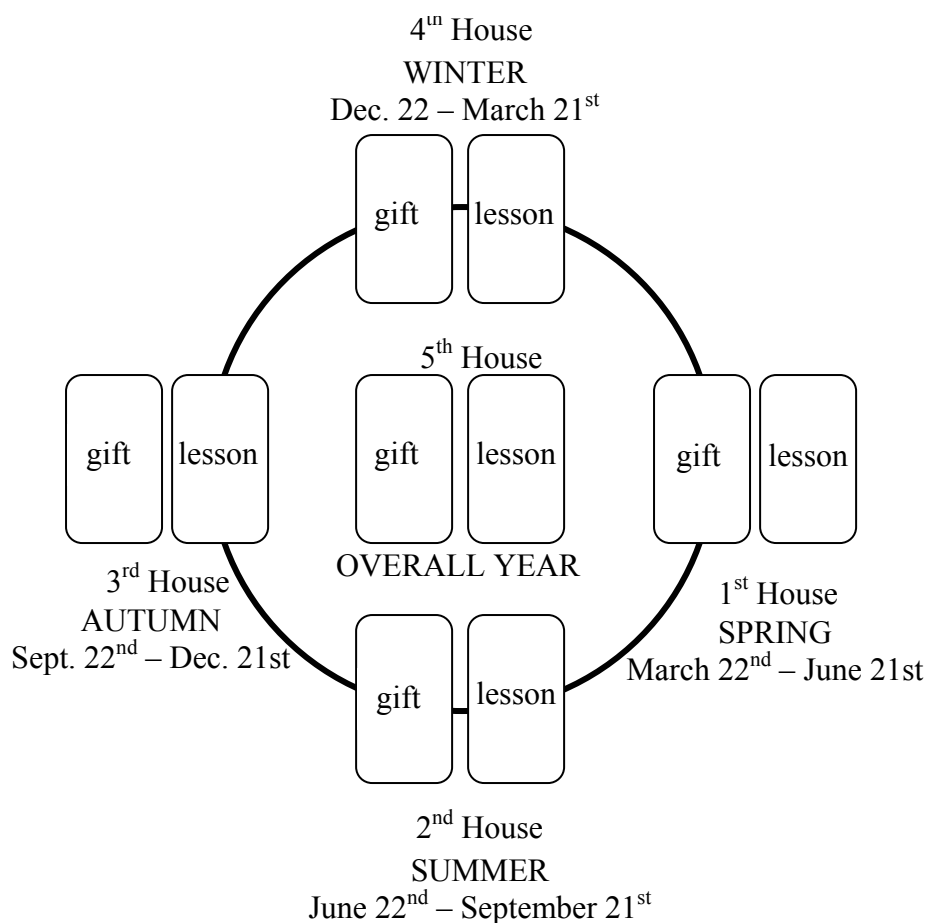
$4^{th}$ House
WINTER
Dec. 22 – March $21^{st}$

gift
lesson

$5^{th}$ House

gift
lesson

gift
lesson

gift
lesson

OVERALL YEAR

$3^{rd}$ House
AUTUMN
Sept. $22^{nd}$ – Dec. 21st

$1^{st}$ House
SPRING
March $22^{nd}$ – June 21st

gift
lesson

$2^{nd}$ House
SUMMER
June $22^{nd}$ – September $21^{st}$